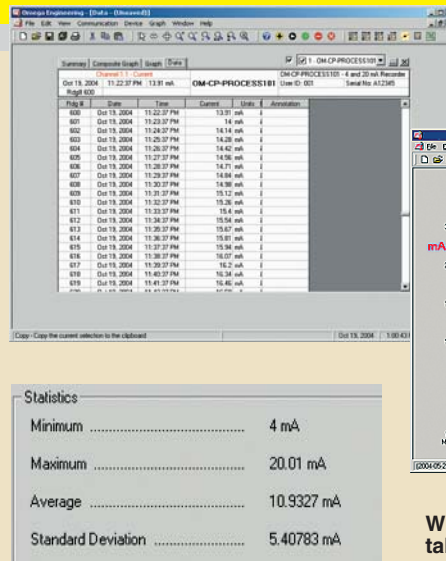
Omega Engineering - [Data - [Unsaved]]

File Edit View Communication Device Graph Window Help

Summary | Composite Graph | Graph | Data

1 - OM-CP-PROCESS101

Channel 1:1 - Current

Oct 19, 2004 | 11:22:37 PM | 13.91 mA

Rdg# 600

OM-CP-PROCESS101

OM-CP-PROCESS101 - 4 and 20 mA Recorder

User ID: 001 | Serial No: A12345

| Rdg # | Date | Time | Current | Units | Annotation |
|---|---|---|---|---|---|
| 600 | Oct 19, 2004 | 11:22:37 PM | 13.91 | mA | |
| 601 | Oct 19, 2004 | 11:23:37 PM | 14 | mA | |
| 602 | Oct 19, 2004 | 11:24:37 PM | 14.14 | mA | |
| 603 | Oct 19, 2004 | 11:25:37 PM | 14.28 | mA | |
| 604 | Oct 19, 2004 | 11:26:37 PM | 14.42 | mA | |
| 605 | Oct 19, 2004 | 11:27:37 PM | 14.56 | mA | |
| 606 | Oct 19, 2004 | 11:28:37 PM | 14.71 | mA | |
| 607 | Oct 19, 2004 | 11:29:37 PM | 14.84 | mA | |
| 608 | Oct 19, 2004 | 11:30:37 PM | 14.98 | mA | |
| 609 | Oct 19, 2004 | 11:31:37 PM | 15.12 | mA | |
| 610 | Oct 19, 2004 | 11:32:37 PM | 15.26 | mA | |
| 611 | Oct 19, 2004 | 11:33:37 PM | 15.4 | mA | |
| 612 | Oct 19, 2004 | 11:34:37 PM | 15.54 | mA | |
| 613 | Oct 19, 2004 | 11:35:37 PM | 15.67 | mA | |
| 614 | Oct 19, 2004 | 11:36:37 PM | 15.81 | mA | |
| 615 | Oct 19, 2004 | 11:37:37 PM | 15.94 | mA | |
| 616 | Oct 19, 2004 | 11:38:37 PM | 16.07 | mA | |
| 617 | Oct 19, 2004 | 11:39:37 PM | 16.2 | mA | |
| 618 | Oct 19, 2004 | 11:40:37 PM | 16.34 | mA | |
| 619 | Oct 19, 2004 | 11:41:37 PM | 16.46 | mA | |

Copy - Copy the current selection to the clipboard | Oct 19, 2004 | 1:00:43

mA

[2004-05-2

Statistics

Minimum .................................... 4 mA

Maximum .................................... 20.01 mA

Average .................................... 10.9327 mA

Standard Deviation .................... 5.40783 mA

W
tal